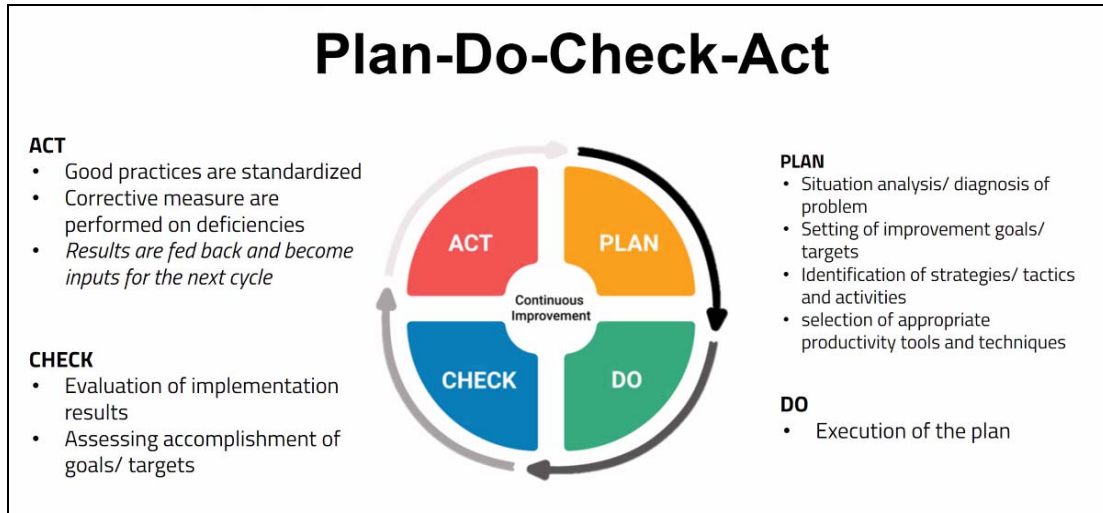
Plan-Do-Check-Act

ACT
- Good practices are standardized
- Corrective measure are performed on deficiencies
- *Results are fed back and become inputs for the next cycle*

CHECK
- Evaluation of implementation results
- Assessing accomplishment of goals/ targets

ACT
PLAN
Continuous Improvement
CHECK
DO

PLAN
- Situation analysis/ diagnosis of problem
- Setting of improvement goals/ targets
- Identification of strategies/ tactics and activities
- selection of appropriate productivity tools and techniques

DO
- Execution of the plan